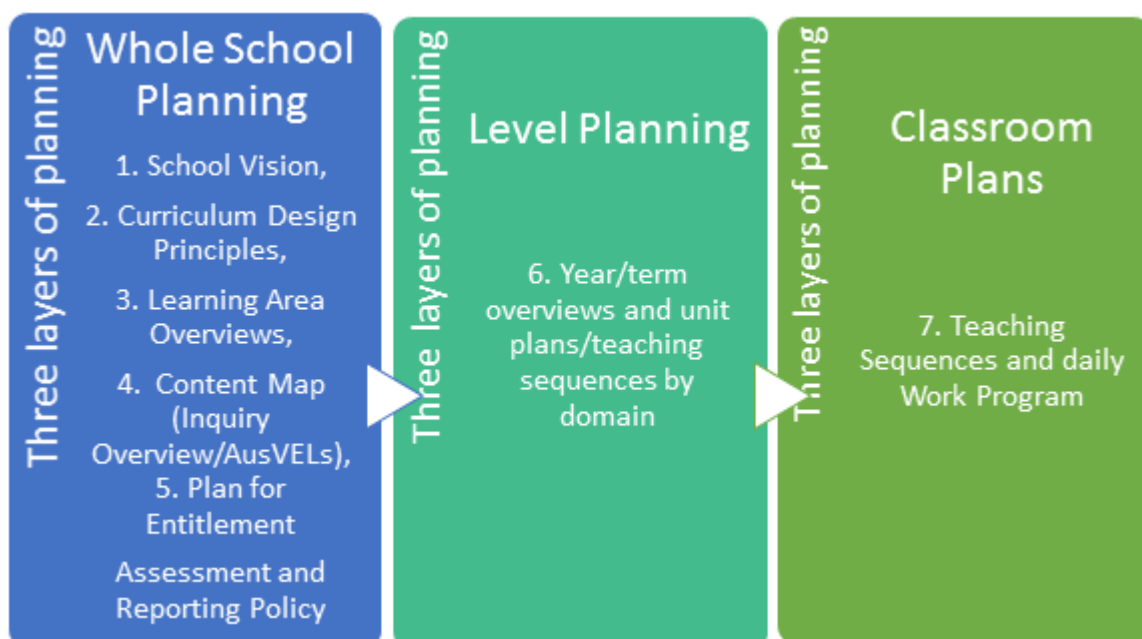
Three layers of planning

Whole School Planning

1. School Vision,

2. Curriculum Design Principles,

3. Learning Area Overviews,

4. Content Map (Inquiry Overview/AusVELs),

5. Plan for Entitlement

Assessment and Reporting Policy

Three layers of planning

Level Planning

6. Year/term overviews and unit plans/teaching sequences by domain

Three layers of planning

Classroom Plans

7. Teaching Sequences and daily Work Program